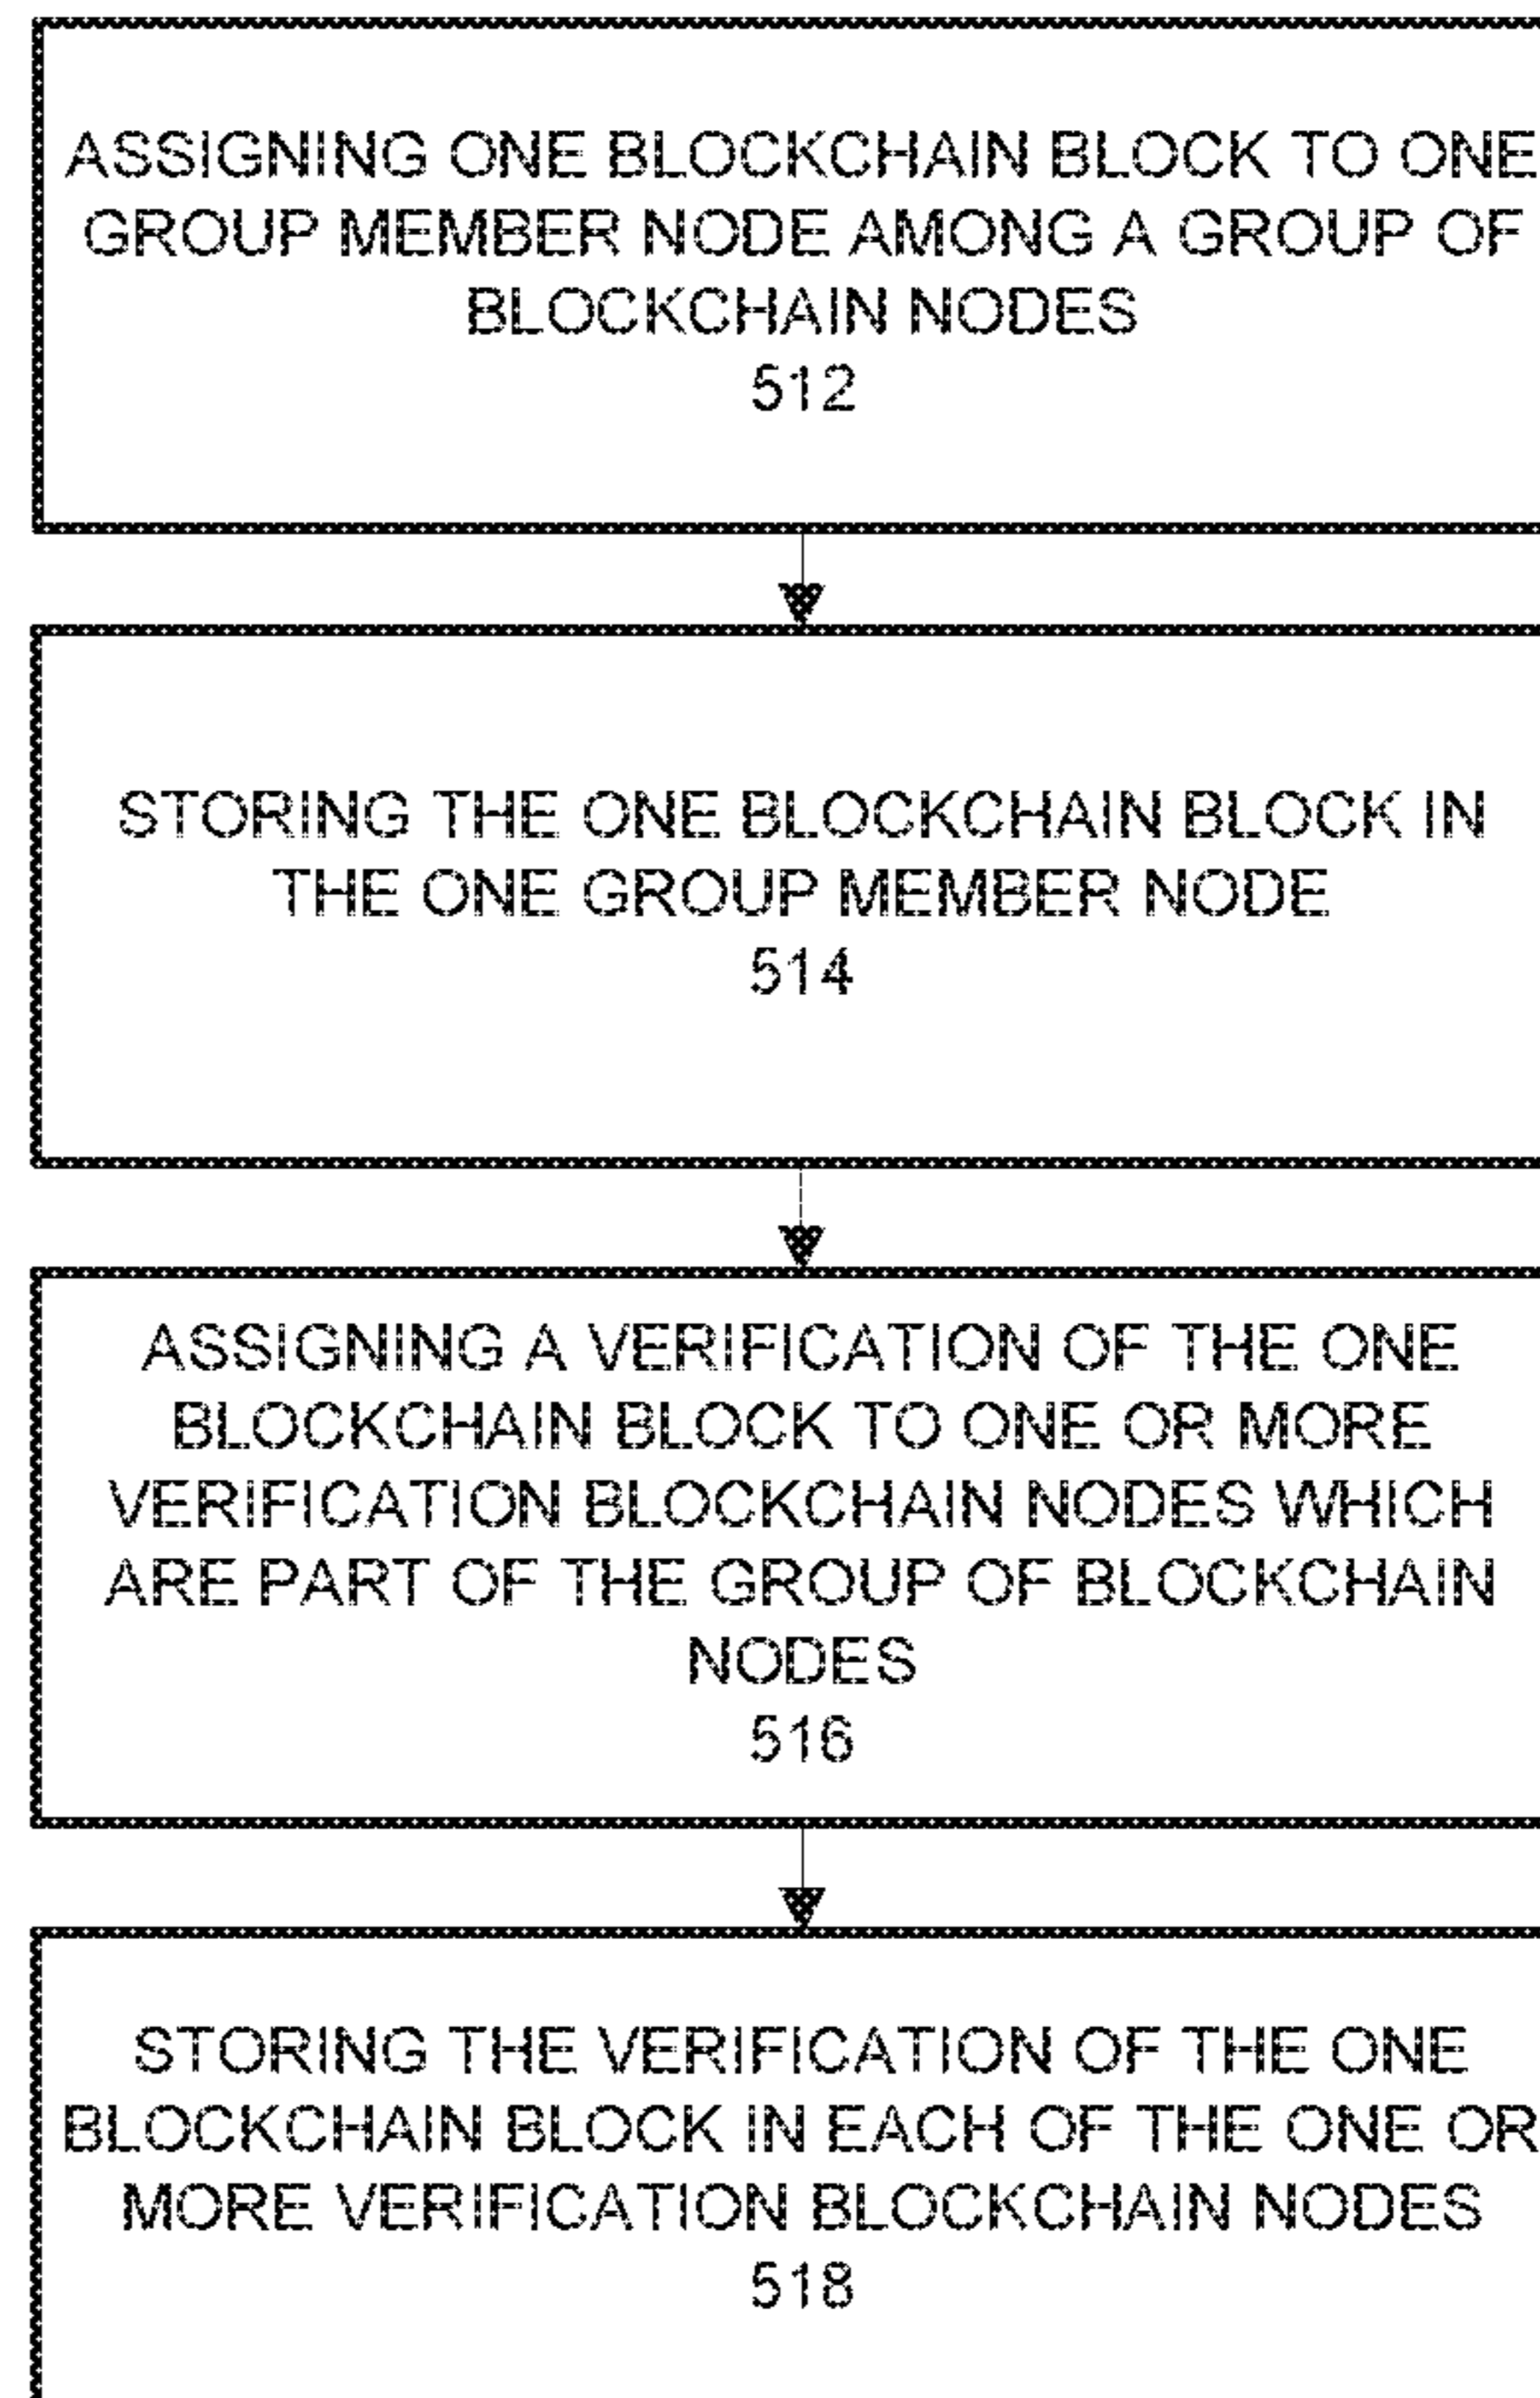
ASSIGNING ONE BLOCKCHAIN BLOCK TO ONE GROUP MEMBER NODE AMONG A GROUP OF BLOCKCHAIN NODES
512

STORING THE ONE BLOCKCHAIN BLOCK IN THE ONE GROUP MEMBER NODE
514

ASSIGNING A VERIFICATION OF THE ONE BLOCKCHAIN BLOCK TO ONE OR MORE VERIFICATION BLOCKCHAIN NODES WHICH ARE PART OF THE GROUP OF BLOCKCHAIN NODES
516

STORING THE VERIFICATION OF THE ONE BLOCKCHAIN BLOCK IN EACH OF THE ONE OR MORE VERIFICATION BLOCKCHAIN NODES
518